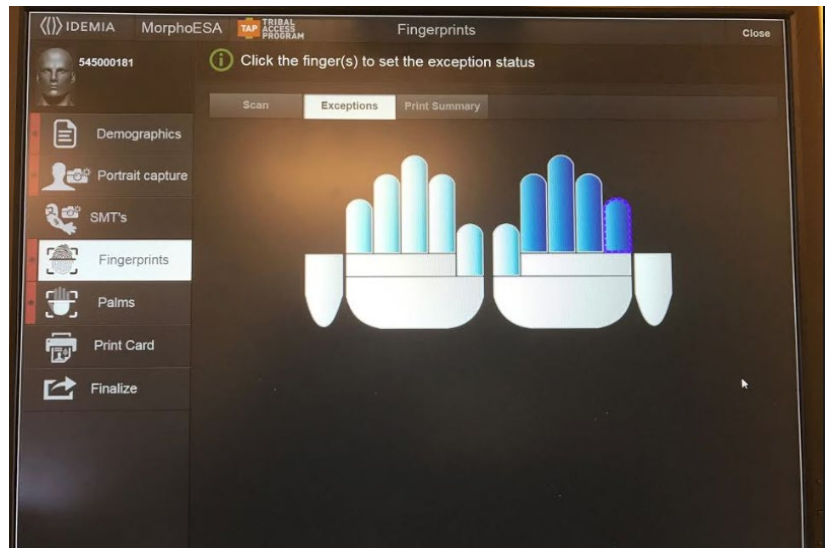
IDEMIA MorphoESA TAP TRIBAL ACCESS PROGRAM Fingerprints Close

545000181

Click the finger(s) to set the exception status

Scan Exceptions Print Summary

Demographics

Portrait capture

SMT's

Fingerprints

Palms

Print Card

Finalize